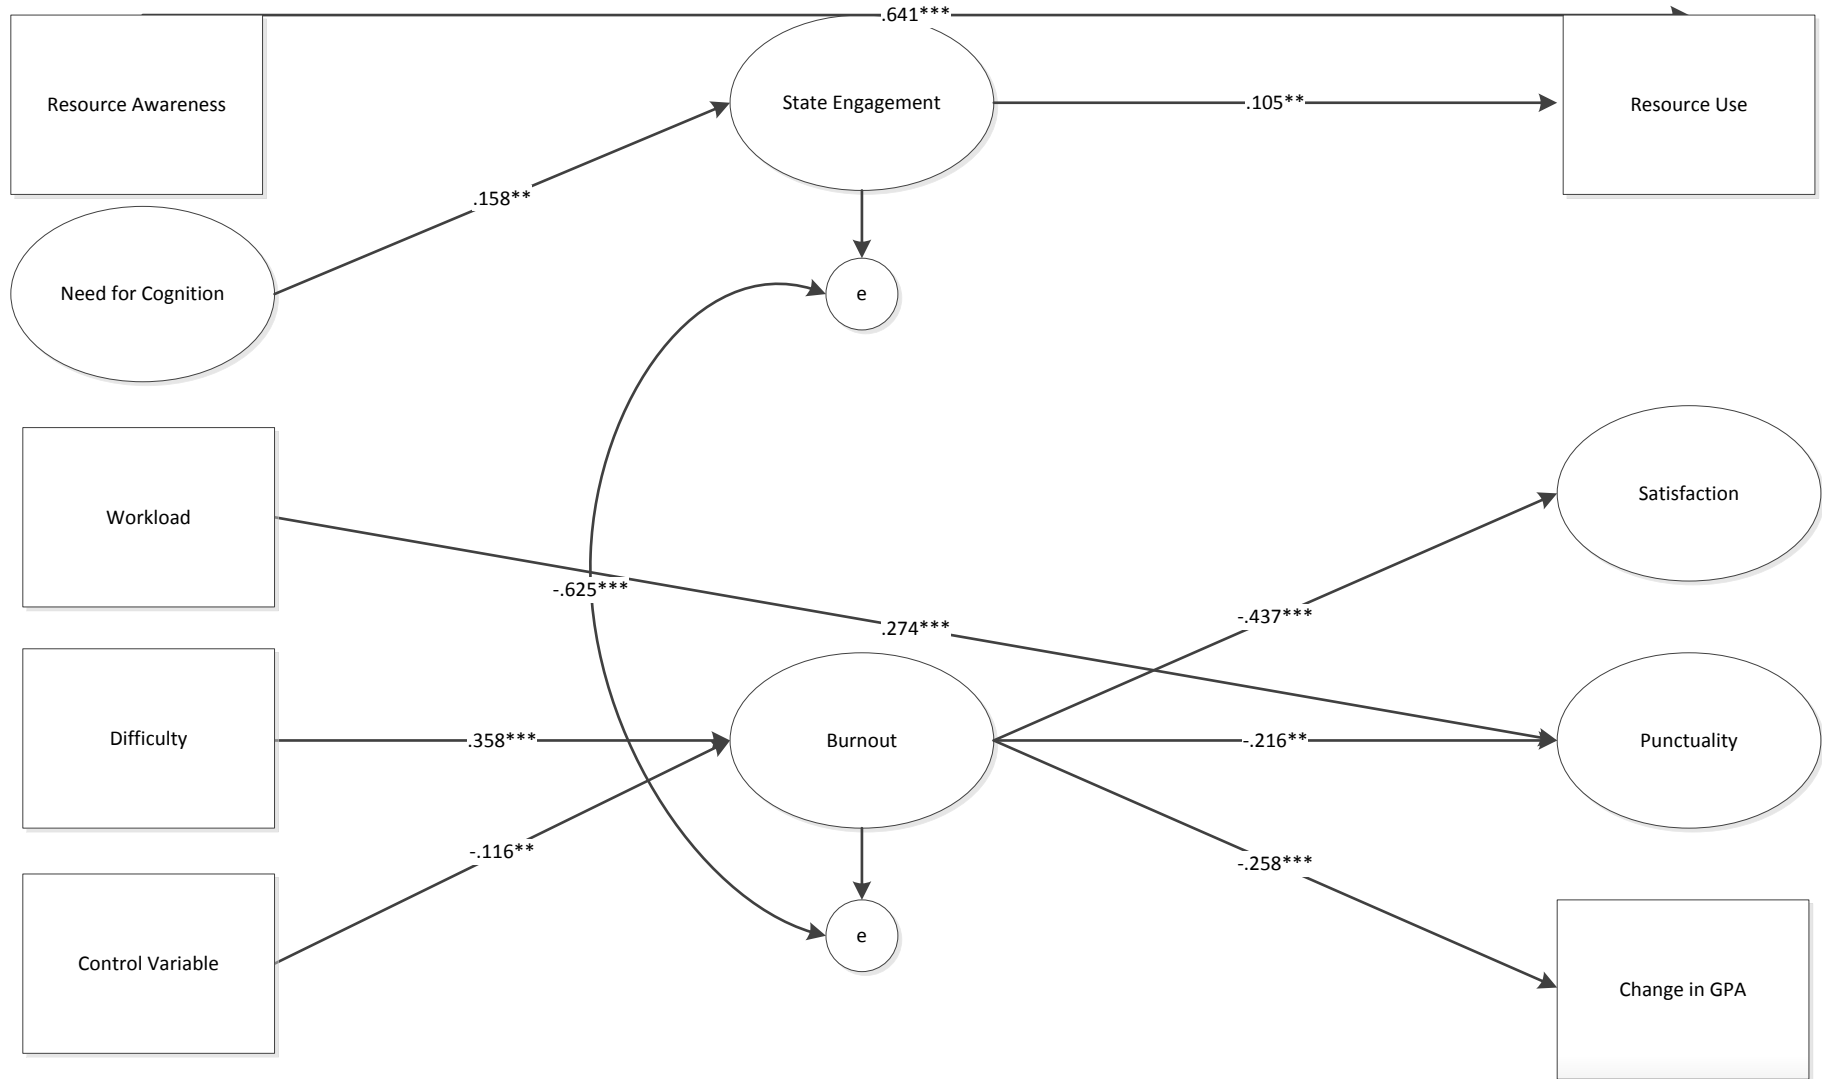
.641***

Resource Awareness

State Engagement

.105**

Resource Use

.158**

Need for Cognition

e

Workload

Satisfaction

-.625***

-.437***

.274***

Difficulty

.358***

Burnout

-.216**

Punctuality

-.116**

-.258***

Control Variable

e

Change in GPA